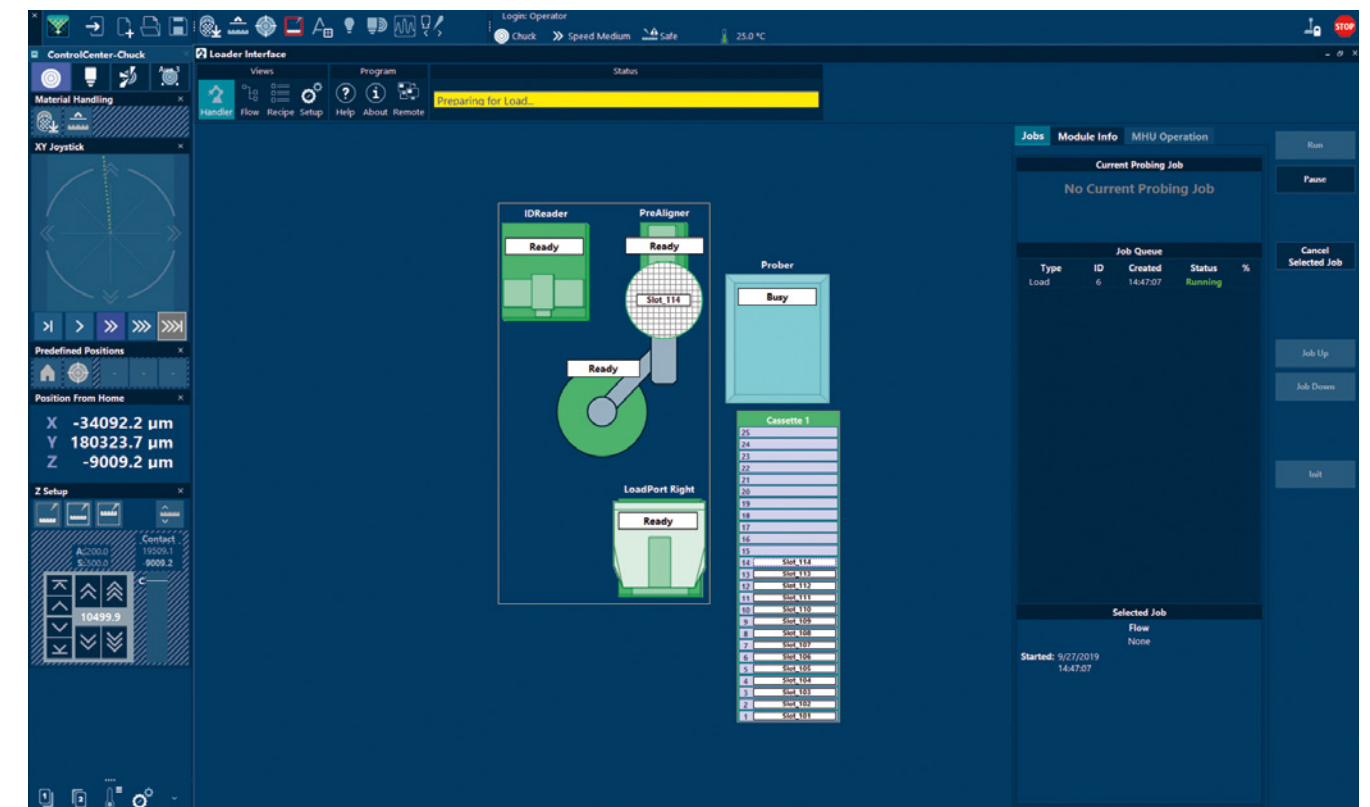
Login: Operator
Chuck Speed Medium Safe 25.0 °C
STOP

ControlCenter-Chuck
Material Handling
XY Joystick
Predefined Positions
Position From Home
X -34092.2 µm
Y 180323.7 µm
Z -9009.2 µm
Z Setup
A:200.0
S:500.0
Contact
19509.1
9009.2
10499.9

Loader Interface
Views
Program
Status
Handler Flow Recipe Setup Help About Remote
Preparing for Load...

IDReader
Ready
PreAligner
Ready
Slot_114
Ready
Prober
Busy
LoadPort Right
Ready
Cassette 1
25
24
23
22
21
20
19
18
17
16
15
14 Slot_114
13 Slot_113
12 Slot_112
11 Slot_111
10 Slot_110
9 Slot_109
8 Slot_108
7 Slot_107
6 Slot_106
5 Slot_105
4 Slot_104
3 Slot_103
2 Slot_102
1 Slot_101

Jobs Module Info MHU Operation
Current Probing Job
No Current Probing Job
Job Queue
| Type | ID | Created | Status | % |
|---|---|---|---|---|
| Load | 6 | 14:47:07 | Running | |

Selected Job
Flow
None
Started: 9/27/2019 14:47:07

Run
Pause
Cancel Selected Job
Job Up
Job Down
Init